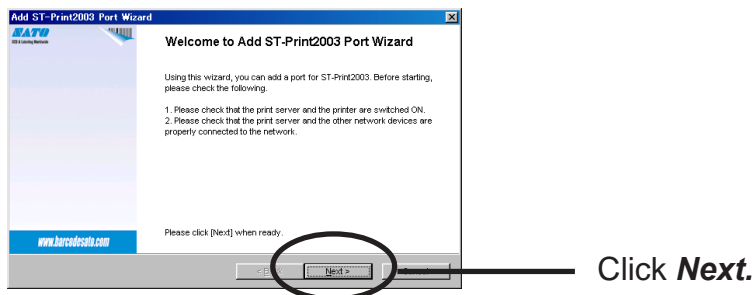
Add ST-Print2003 Port Wizard

SATO

Welcome to Add ST-Print2003 Port Wizard

Using this wizard, you can add a port for ST-Print2003. Before starting, please check the following.

1. Please check that the print server and the printer are switched ON.
2. Please check that the print server and the other network devices are properly connected to the network.

Please click [Next] when ready.

www.barcodesato.com

< Back Next > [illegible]

Click ***Next.***